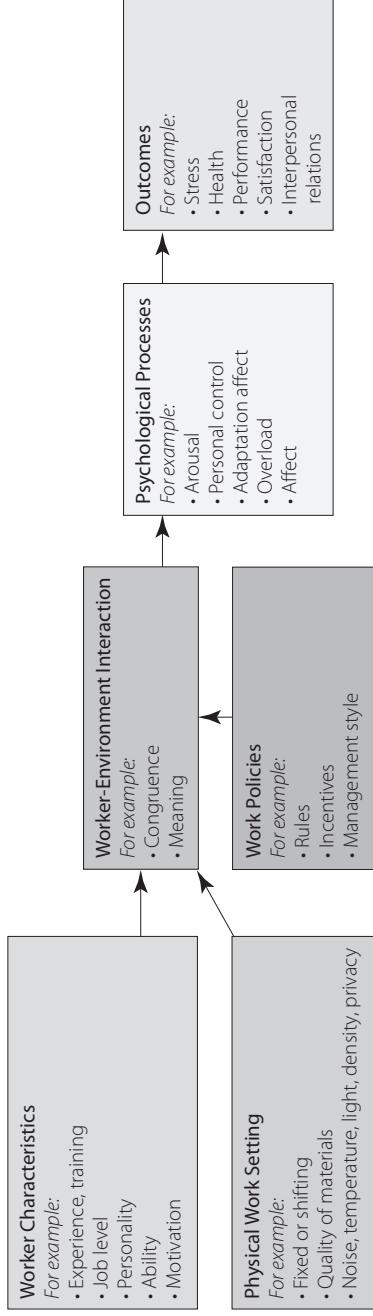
Worker Characteristics
*For example:*
• Experience, training
• Job level
• Personality
• Ability
• Motivation

Physical Work Setting
*For example:*
• Fixed or shifting
• Quality of materials
• Noise, temperature, light, density, privacy

Worker-Environment Interaction
*For example:*
• Congruence
• Meaning

Work Policies
*For example:*
• Rules
• Incentives
• Management style

Psychological Processes
*For example:*
• Arousal
• Personal control
• Adaptation affect
• Overload
• Affect

Outcomes
*For example:*
• Stress
• Health
• Performance
• Satisfaction
• Interpersonal relations